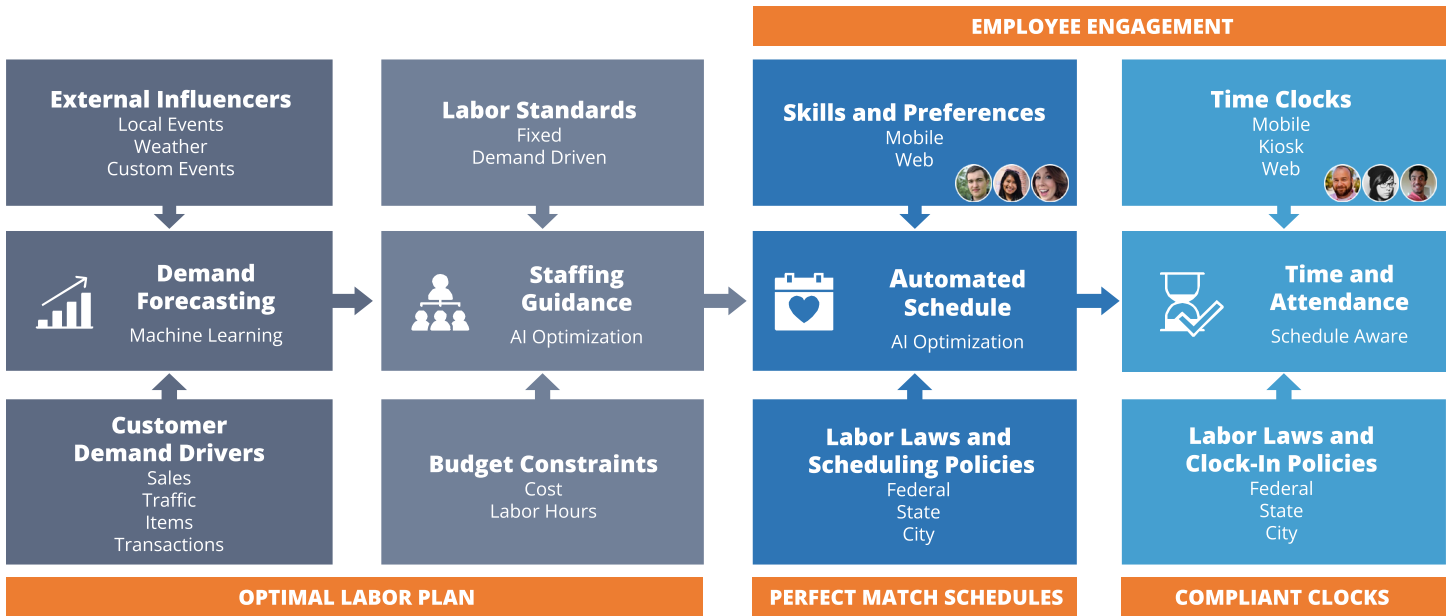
EMPLOYEE ENGAGEMENT

External Influencers
Local Events
Weather
Custom Events

Demand Forecasting
Machine Learning

Customer Demand Drivers
Sales
Traffic
Items
Transactions

Labor Standards
Fixed
Demand Driven

Staffing Guidance
AI Optimization

Budget Constraints
Cost
Labor Hours

Skills and Preferences
Mobile
Web

Automated Schedule
AI Optimization

Labor Laws and Scheduling Policies
Federal
State
City

Time Clocks
Mobile
Kiosk
Web

Time and Attendance
Schedule Aware

Labor Laws and Clock-In Policies
Federal
State
City

OPTIMAL LABOR PLAN

PERFECT MATCH SCHEDULES

COMPLIANT CLOCKS